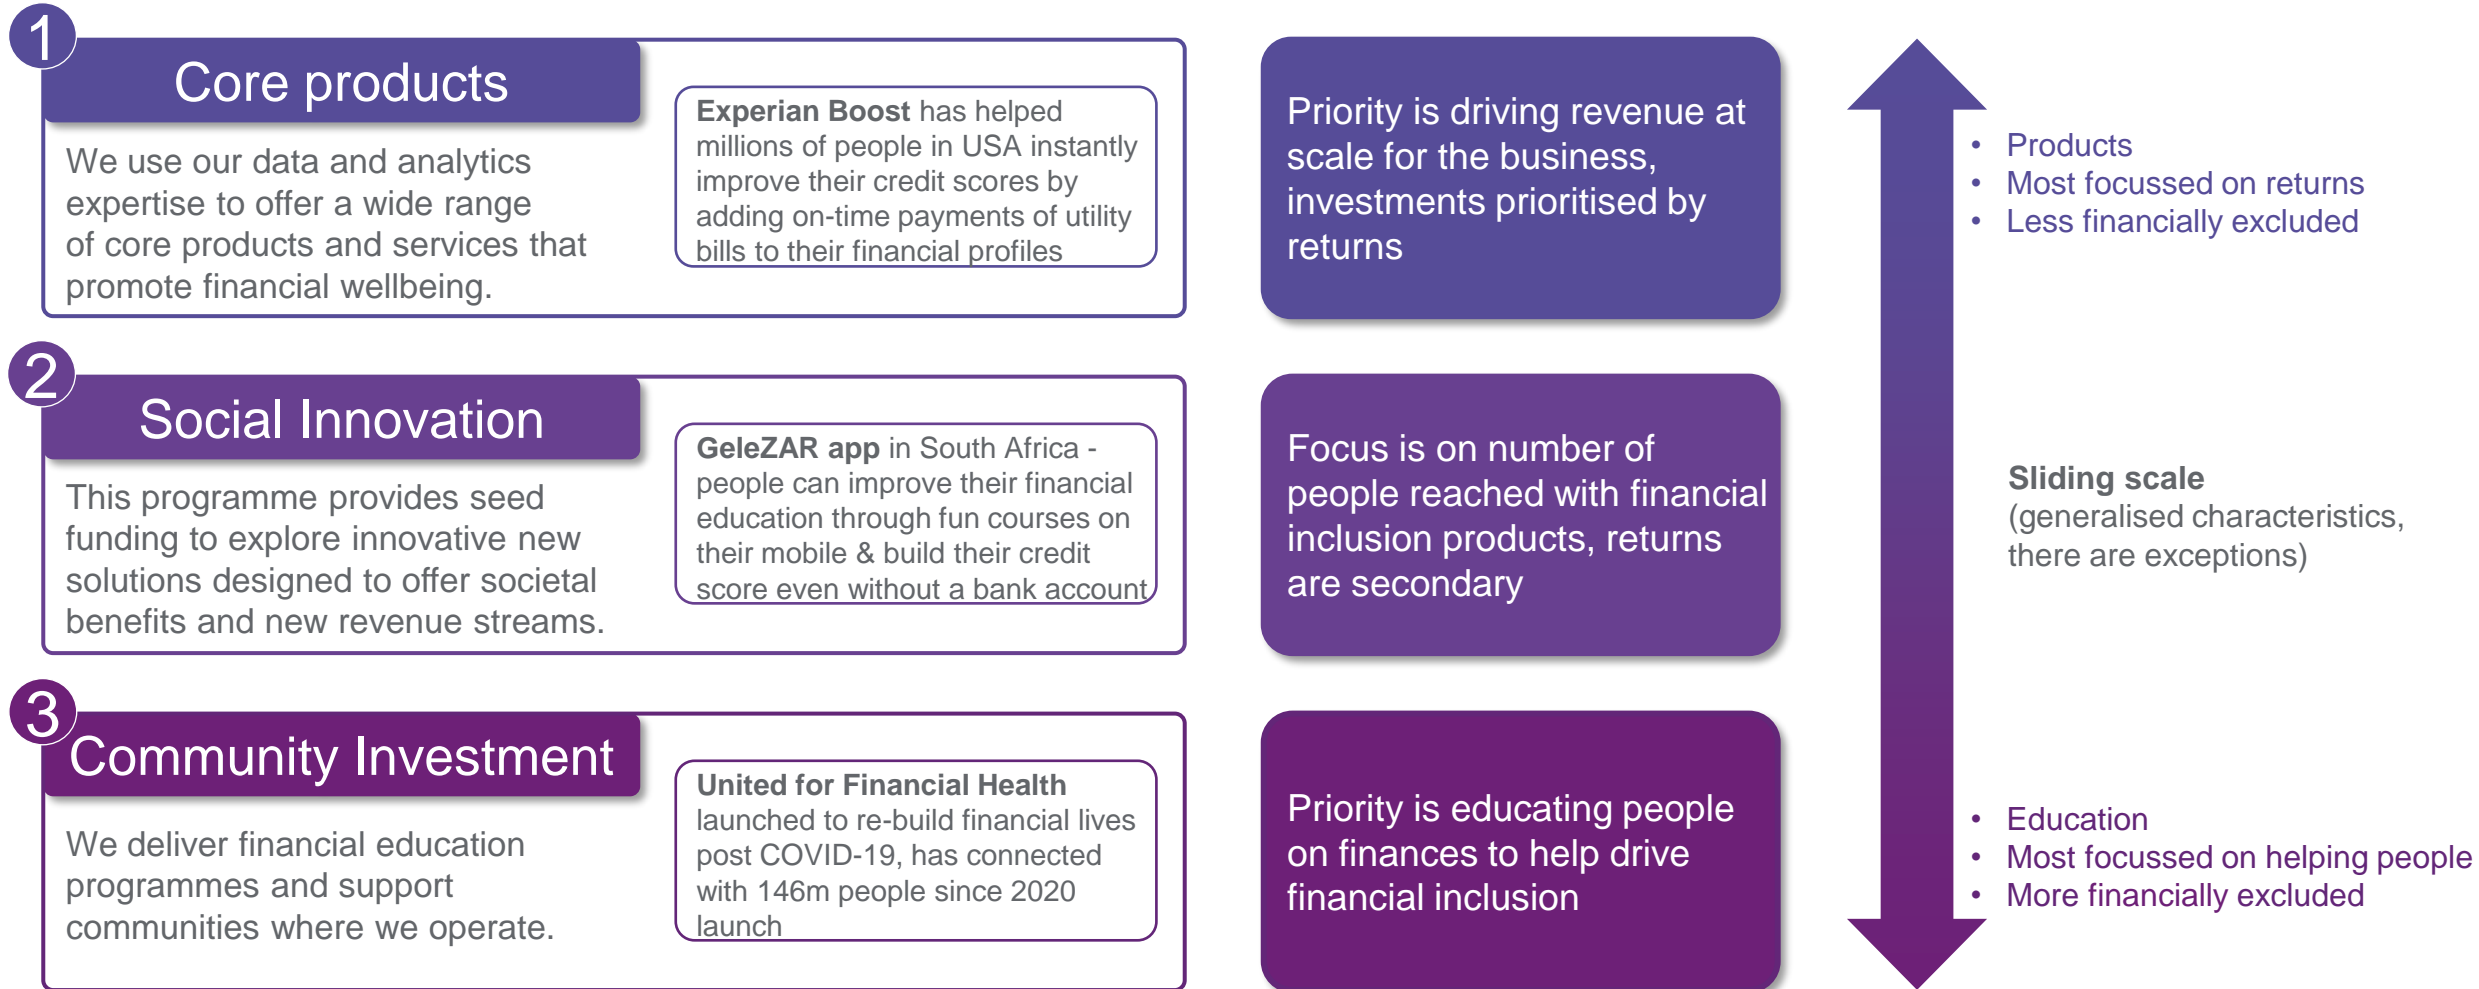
1

Core products

We use our data and analytics expertise to offer a wide range of core products and services that promote financial wellbeing.

**Experian Boost** has helped millions of people in USA instantly improve their credit scores by adding on-time payments of utility bills to their financial profiles

Priority is driving revenue at scale for the business, investments prioritised by returns

2

Social Innovation

This programme provides seed funding to explore innovative new solutions designed to offer societal benefits and new revenue streams.

**GeleZAR app** in South Africa - people can improve their financial education through fun courses on their mobile & build their credit score even without a bank account

Focus is on number of people reached with financial inclusion products, returns are secondary

3

Community Investment

We deliver financial education programmes and support communities where we operate.

**United for Financial Health** launched to re-build financial lives post COVID-19, has connected with 146m people since 2020 launch

Priority is educating people on finances to help drive financial inclusion

- Products
- Most focussed on returns
- Less financially excluded

**Sliding scale**
(generalised characteristics, there are exceptions)

- Education
- Most focussed on helping people
- More financially excluded